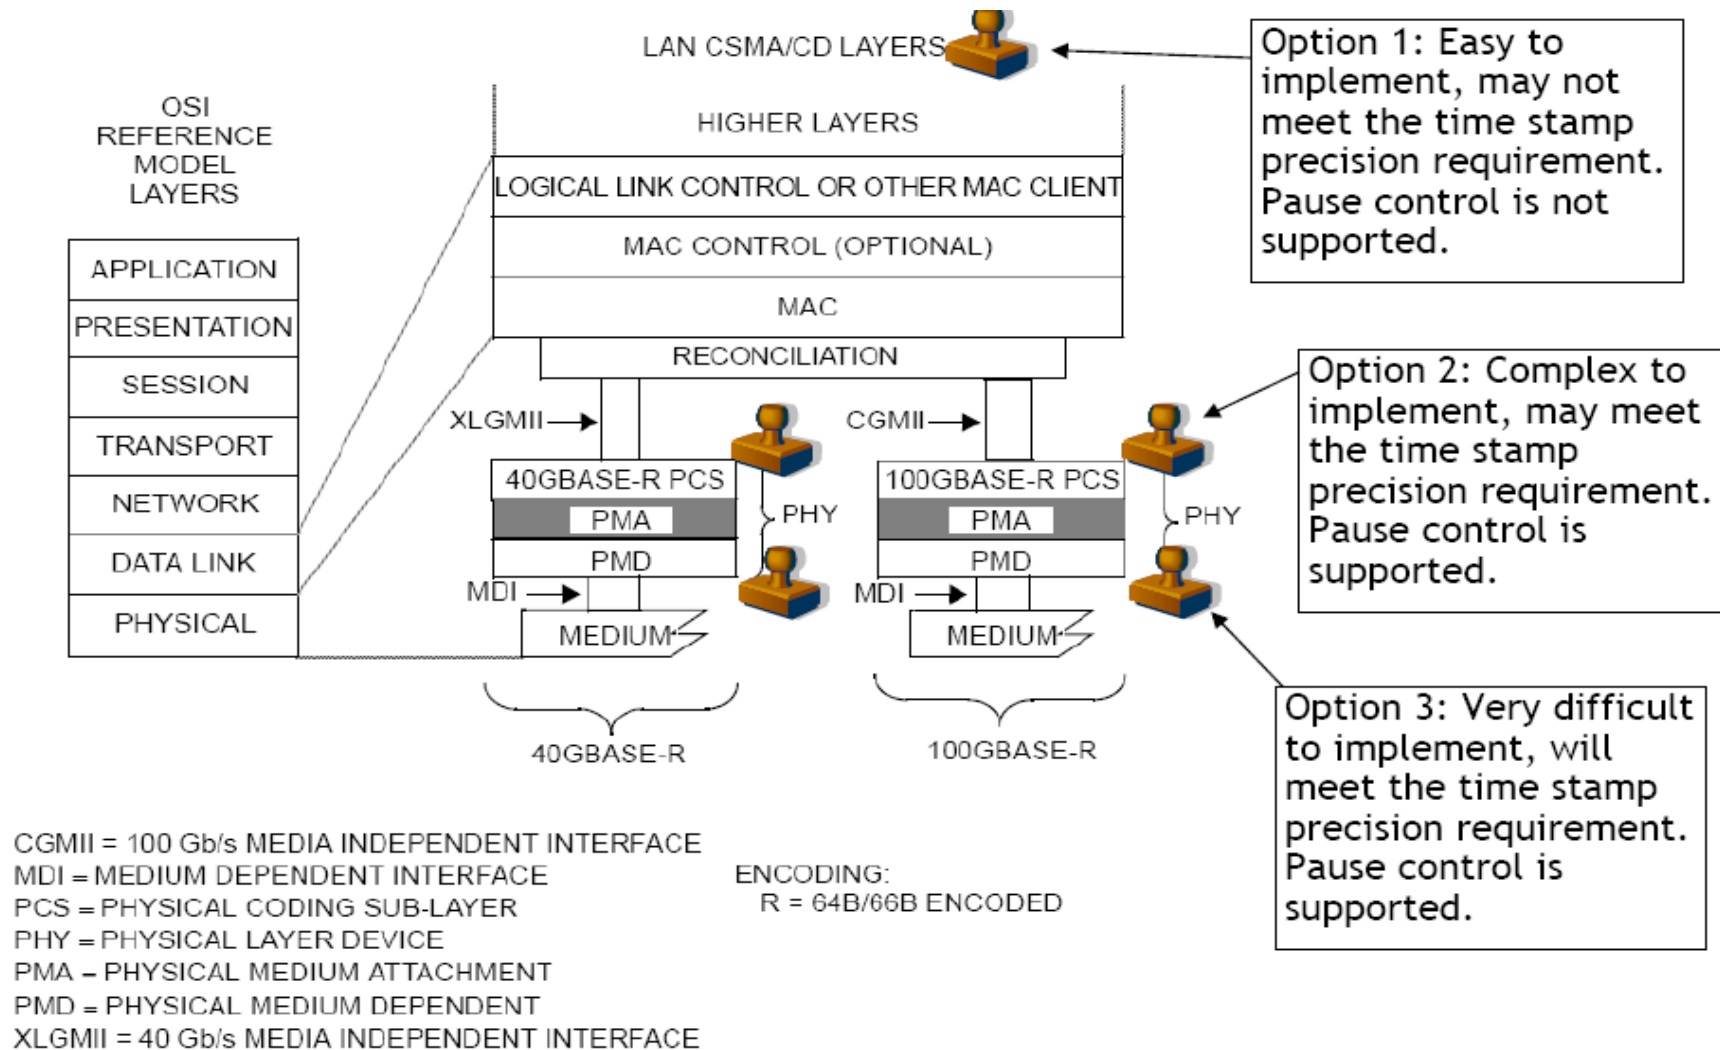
LAN CSMA/CD LAYERS

Option 1: Easy to implement, may not meet the time stamp precision requirement. Pause control is not supported.

OSI REFERENCE MODEL LAYERS

| APPLICATION |
|---|
| PRESENTATION |
| SESSION |
| TRANSPORT |
| NETWORK |
| DATA LINK |
| PHYSICAL |

HIGHER LAYERS

LOGICAL LINK CONTROL OR OTHER MAC CLIENT

MAC CONTROL (OPTIONAL)

MAC

RECONCILIATION

XLGMII

CGMII

Option 2: Complex to implement, may meet the time stamp precision requirement. Pause control is supported.

40GBASE-R PCS

PMA

PMD

PHY

MDI

MEDIUM

100GBASE-R PCS

PMA

PMD

PHY

MDI

MEDIUM

40GBASE-R

100GBASE-R

Option 3: Very difficult to implement, will meet the time stamp precision requirement. Pause control is supported.

CGMII = 100 Gb/s MEDIA INDEPENDENT INTERFACE
MDI = MEDIUM DEPENDENT INTERFACE
PCS = PHYSICAL CODING SUB-LAYER
PHY = PHYSICAL LAYER DEVICE
PMA – PHYSICAL MEDIUM ATTACHMENT
PMD = PHYSICAL MEDIUM DEPENDENT
XLGMII = 40 Gb/s MEDIA INDEPENDENT INTERFACE

ENCODING:
R = 64B/66B ENCODED